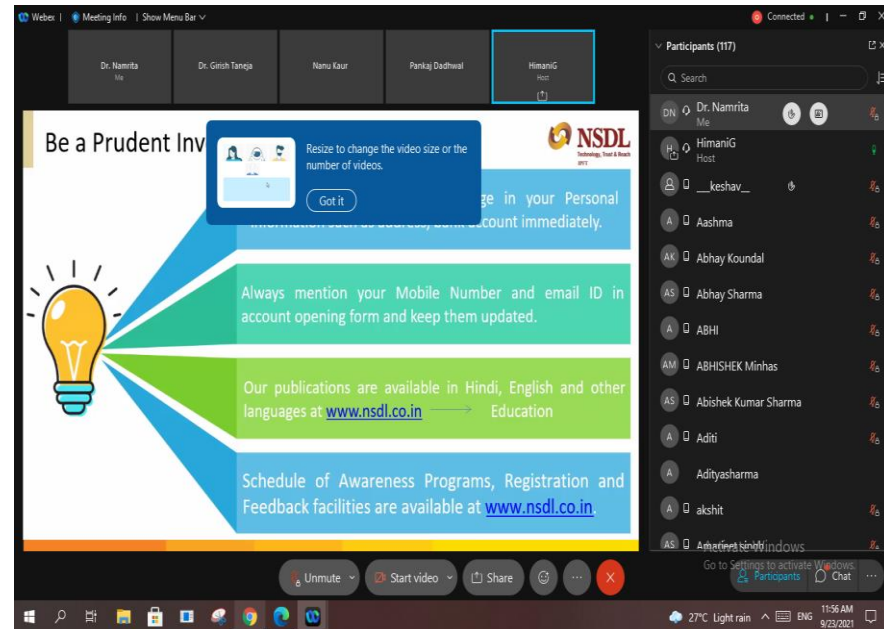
Webex | Meeting Info | Show Menu Bar

Connected

Dr. Namrita
Me

Dr. Girish Taneja

Nanu Kaur

Pankaj Dadhwal

HimaniG
Host

Be a Prudent Inv

Resize to change the video size or the number of videos.

Got it

NSDL
Technology, Trust & Reach

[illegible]ge in your Personal Information such as address, bank account immediately.

Always mention your Mobile Number and email ID in account opening form and keep them updated.

Our publications are available in Hindi, English and other languages at www.nsdl.co.in → Education

Schedule of Awareness Programs, Registration and Feedback facilities are available at www.nsdl.co.in.

Participants (117)

Search

DN Dr. Namrita
Me

HimaniG
Host

__keshav__

A Aashma

AK Abhay Koundal

AS Abhay Sharma

A ABHI

AM ABHISHEK Minhas

AS Abishek Kumar Sharma

A Aditi

A Adityasharma

A akshit

AS Amarjeet singh

Activate Windows
Go to Settings to activate Windows.

Unmute

Start video

Share

Participants

Chat

27°C Light rain

ENG

11:56 AM
9/23/2021